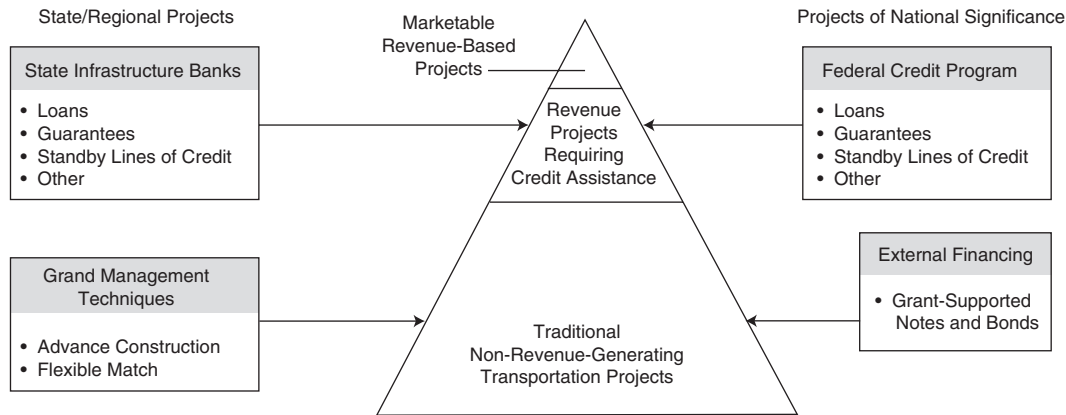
State/Regional Projects

State Infrastructure Banks

• Loans
• Guarantees
• Standby Lines of Credit
• Other

Grand Management Techniques

• Advance Construction
• Flexible Match

Marketable Revenue-Based Projects

Revenue Projects Requiring Credit Assistance

Traditional Non-Revenue-Generating Transportation Projects

Projects of National Significance

Federal Credit Program

• Loans
• Guarantees
• Standby Lines of Credit
• Other

External Financing

• Grant-Supported Notes and Bonds